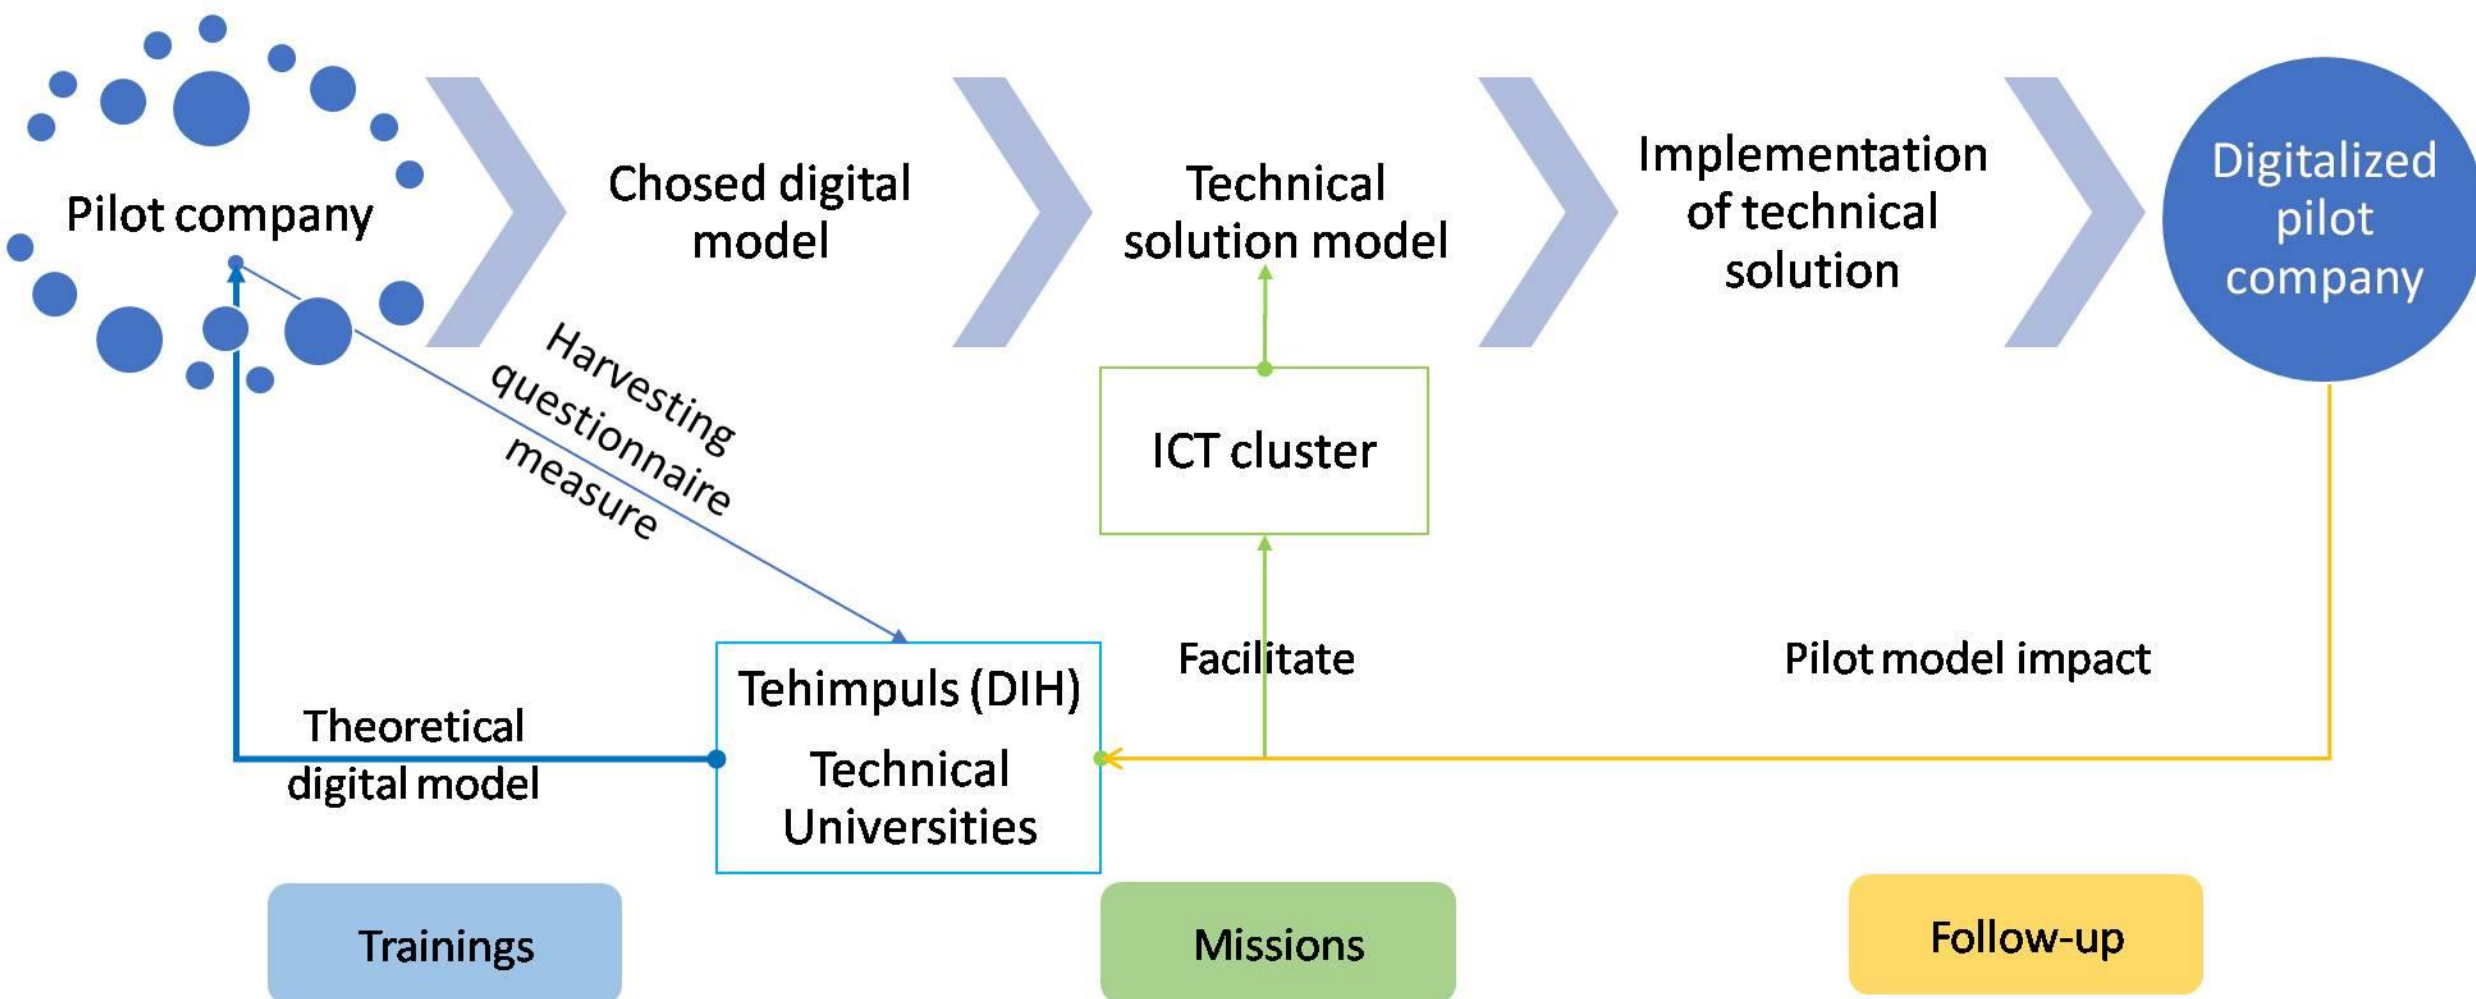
Pilot company

Chosed digital model

Technical solution model

Implementation of technical solution

Digitalized pilot company

Harvesting questionnaire measure

ICT cluster

Tehimpuls (DIH)

Technical Universities

Theoretical digital model

Facilitate

Pilot model impact

Trainings

Missions

Follow-up